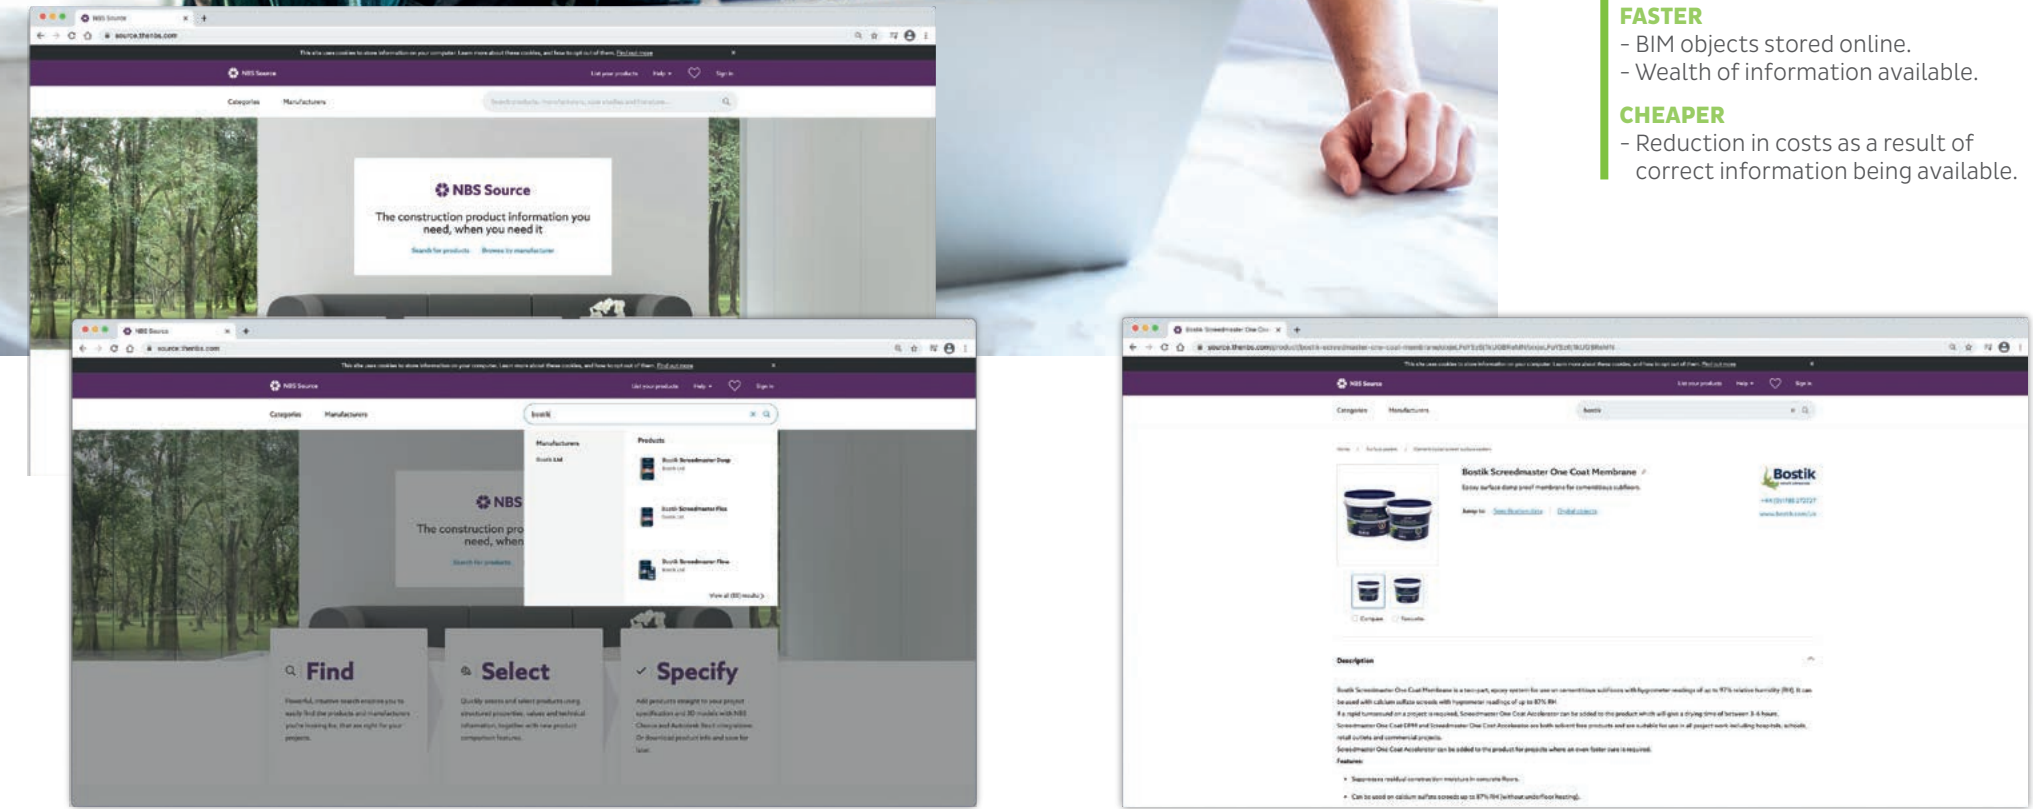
FASTER
- BIM objects stored online.
- Wealth of information available.

CHEAPER
- Reduction in costs as a result of correct information being available.

NBS Source
source.thenbs.com
NBS Source
List your products Help Sign in
Categories Manufacturers
NBS Source
The construction product information you need, when you need it
Search for products Browse by manufacturer

NBS Source
source.thenbs.com
NBS Source
List your products Help Sign in
Categories Manufacturers
bostik
Manufacturers
Bostik Ltd
Products
Bostik Screedmaster Damp
Bostik Screedmaster Flex
Bostik Screedmaster Flow
NBS
The construction pro need, when
Find
Select
Specify

source.thenbs.com
NBS Source
Categories Manufacturers
bostik
Bostik Screedmaster One Coat Membrane
Bostik
Description